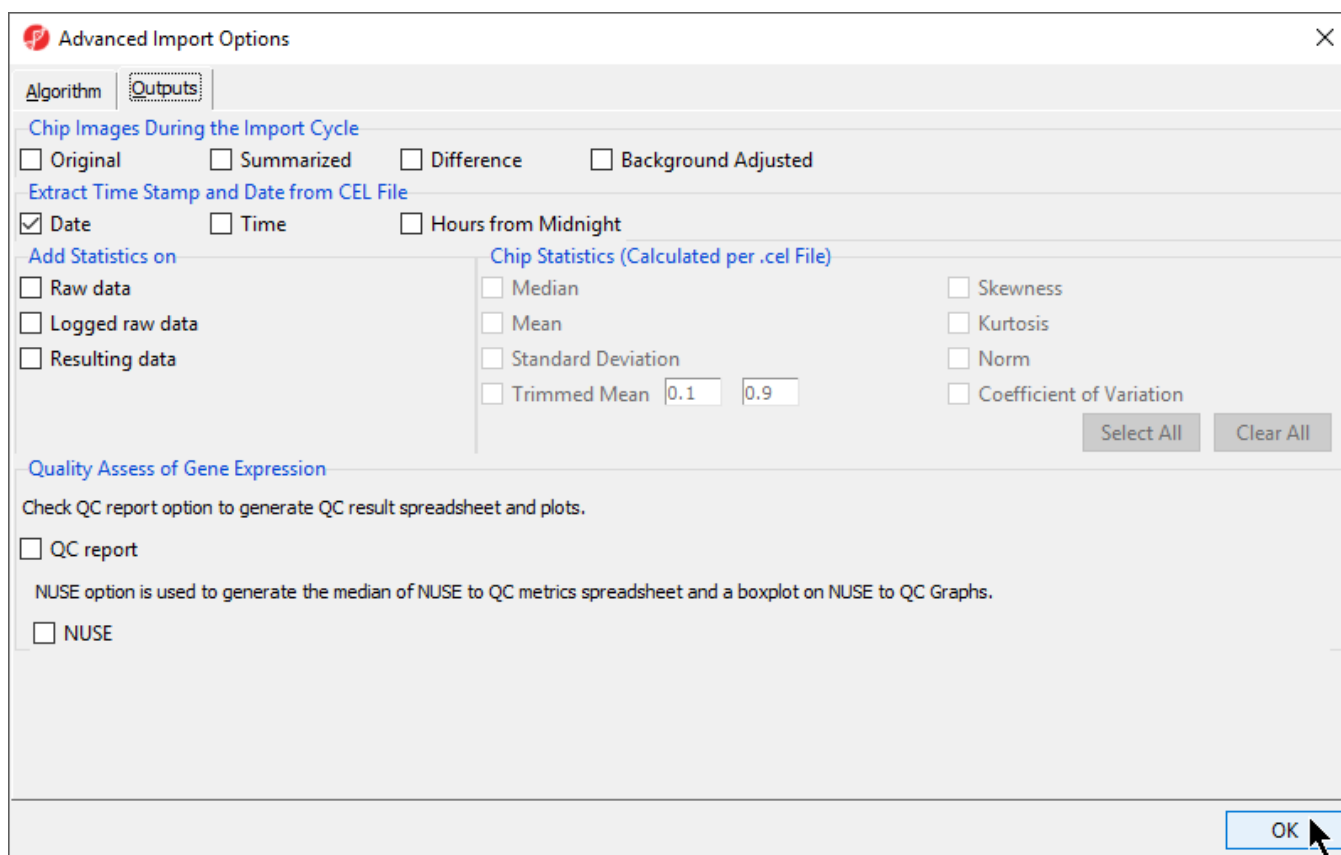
Advanced Import Options

Algorithm | Outputs

Chip Images During the Import Cycle

Original  Summarized  Difference  Background Adjusted

Extract Time Stamp and Date from CEL File

Date  Time  Hours from Midnight

Add Statistics on

Raw data

Logged raw data

Resulting data

Chip Statistics (Calculated per .cel File)

Median  Skewness

Mean  Kurtosis

Standard Deviation  Norm

Trimmed Mean 0.1 0.9  Coefficient of Variation

Select All  Clear All

Quality Assess of Gene Expression

Check QC report option to generate QC result spreadsheet and plots.

QC report

NUSE option is used to generate the median of NUSE to QC metrics spreadsheet and a boxplot on NUSE to QC Graphs.

NUSE

OK